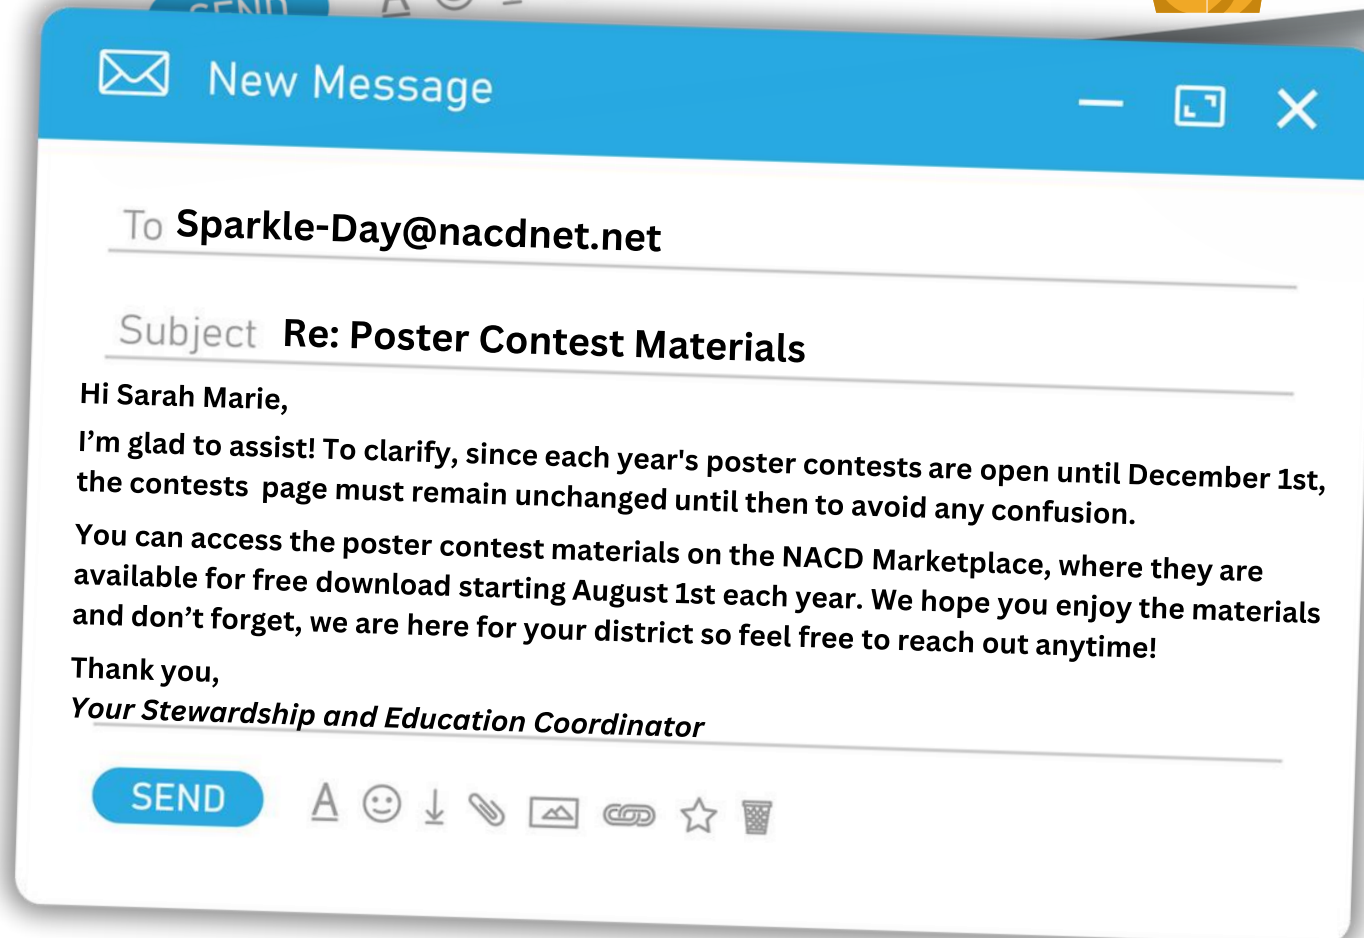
New Message

To Sparkle-Day@nacdnet.net

Subject Re: Poster Contest Materials

Hi Sarah Marie,

I’m glad to assist! To clarify, since each year's poster contests are open until December 1st, the contests page must remain unchanged until then to avoid any confusion.

You can access the poster contest materials on the NACD Marketplace, where they are available for free download starting August 1st each year. We hope you enjoy the materials and don’t forget, we are here for your district so feel free to reach out anytime!

Thank you,
Your Stewardship and Education Coordinator

SEND

A